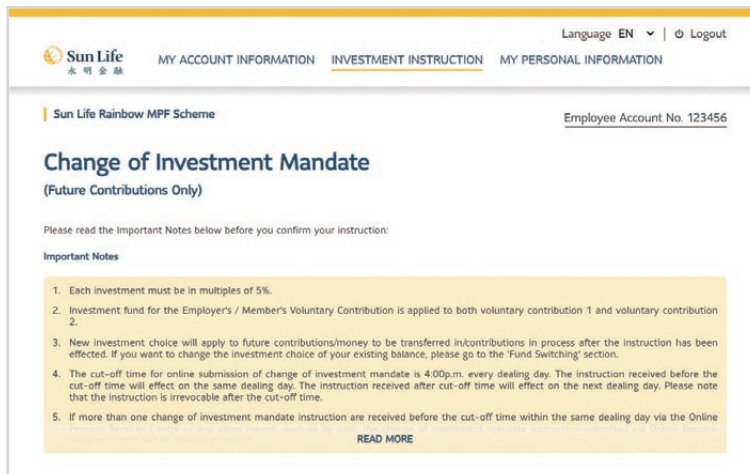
Language EN | Logout

Sun Life
永明金融

MY ACCOUNT INFORMATION INVESTMENT INSTRUCTION MY PERSONAL INFORMATION

Sun Life Rainbow MPF Scheme

Employee Account No. 123456

Change of Investment Mandate
(Future Contributions Only)

Please read the Important Notes below before you confirm your instruction:

Important Notes

1. Each investment must be in multiples of 5%.

2. Investment fund for the Employer's / Member's Voluntary Contribution is applied to both voluntary contribution 1 and voluntary contribution 2.

3. New investment choice will apply to future contributions/money to be transferred in/contributions in process after the instruction has been effected. If you want to change the investment choice of your existing balance, please go to the 'Fund Switching' section.

4. The cut-off time for online submission of change of investment mandate is 4:00p.m. every dealing day. The instruction received before the cut-off time will effect on the same dealing day. The instruction received after cut-off time will effect on the next dealing day. Please note that the instruction is irrevocable after the cut-off time.

5. If more than one change of investment mandate instruction are received before the cut-off time within the same dealing day via the Online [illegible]

READ MORE